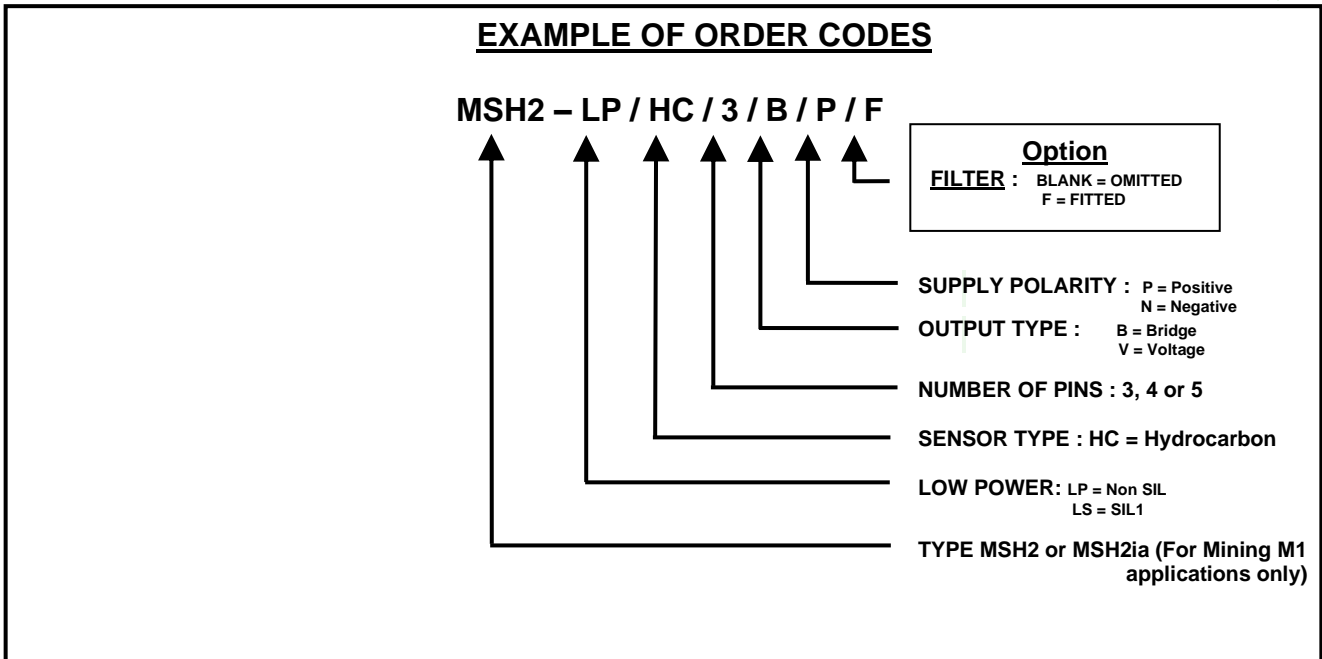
EXAMPLE OF ORDER CODES

MSH2 – LP / HC / 3 / B / P / F

Option
FILTER : BLANK = OMITTED
F = FITTED

SUPPLY POLARITY : P = Positive
N = Negative

OUTPUT TYPE : B = Bridge
V = Voltage

NUMBER OF PINS : 3, 4 or 5

SENSOR TYPE : HC = Hydrocarbon

LOW POWER: LP = Non SIL
LS = SIL1

TYPE MSH2 or MSH2ia (For Mining M1 applications only)